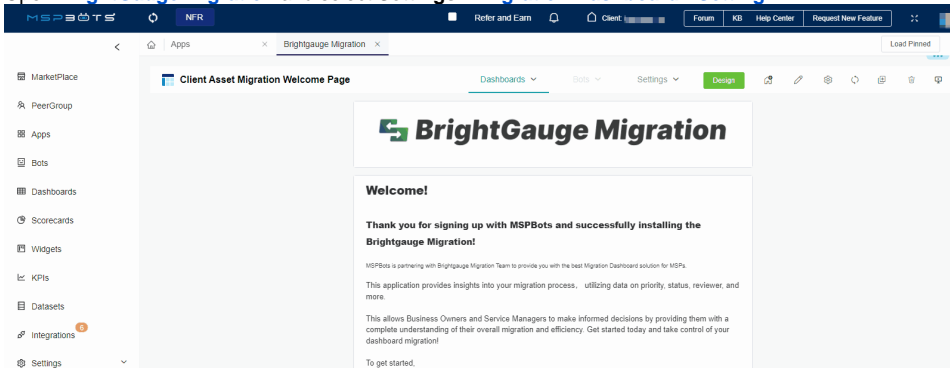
MSPBOTS NFR Refer and Earn Client: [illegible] Forum KB Help Center Request New Feature

Apps × Brightgauge Migration × Load Pinned

MarketPlace
PeerGroup
Apps
Bots
Dashboards
Scorecards
Widgets
KPIs
Datasets
Integrations 6
Settings

Client Asset Migration Welcome Page Dashboards Bots Settings Design

BrightGauge Migration

Welcome!

Thank you for signing up with MSPBots and successfully installing the Brightgauge Migration!

MSPBots is partnering with Brightgauge Migration Team to provide you with the best Migration Dashboard solution for MSPs.

This application provides insights into your migration process, utilizing data on priority, status, reviewer, and more.

This allows Business Owners and Service Managers to make informed decisions by providing them with a complete understanding of their overall migration and efficiency. Get started today and take control of your dashboard migration!

To get started,